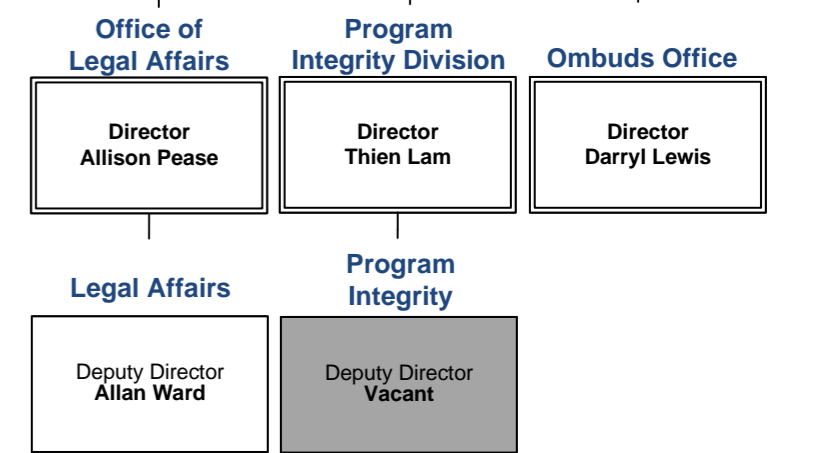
Office of Legal Affairs

Director
Allison Pease

Program Integrity Division

Director
Thien Lam

Ombuds Office

Director
Darryl Lewis

Legal Affairs

Deputy Director
Allan Ward

Program Integrity

Deputy Director
Vacant